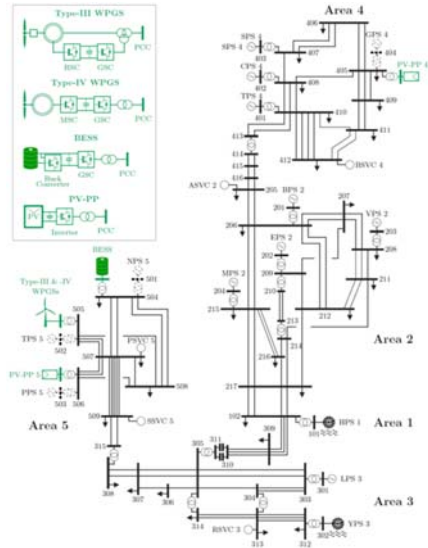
Type-III WPGS
RSC GSC PCC

Type-IV WPGS
MSC GSC PCC

BESS
Buck Converter GSC PCC

PV-PP
PV Inverter PCC

Area 4
406
SPS 4 403 407
CPS 4 402 408
TPS 4 401 410
GPS 4 404 405 PV-PP 4 409 411
413 414 415 416 412 BSVC 4
ASVC 2 205 BPS 2 201 207
206 VPS 2 203 208
EPS 2 202 209 210
MPS 2 204 211 213 212
215 214 216
Area 2
217

BESS
NPS 5 501 504
Type-III & -IV WPGSs
505
TPS 5 502 PSVC 5
507
PV-PP 5
PPS 5 503 506 508
509 SSVC 5
Area 5
315
102 HPS 1 101
Area 1
309
305 311 310
308 307 306 303 301 LPS 3
304
Area 3
314 RSVC 3 313 312 YPS 3 302